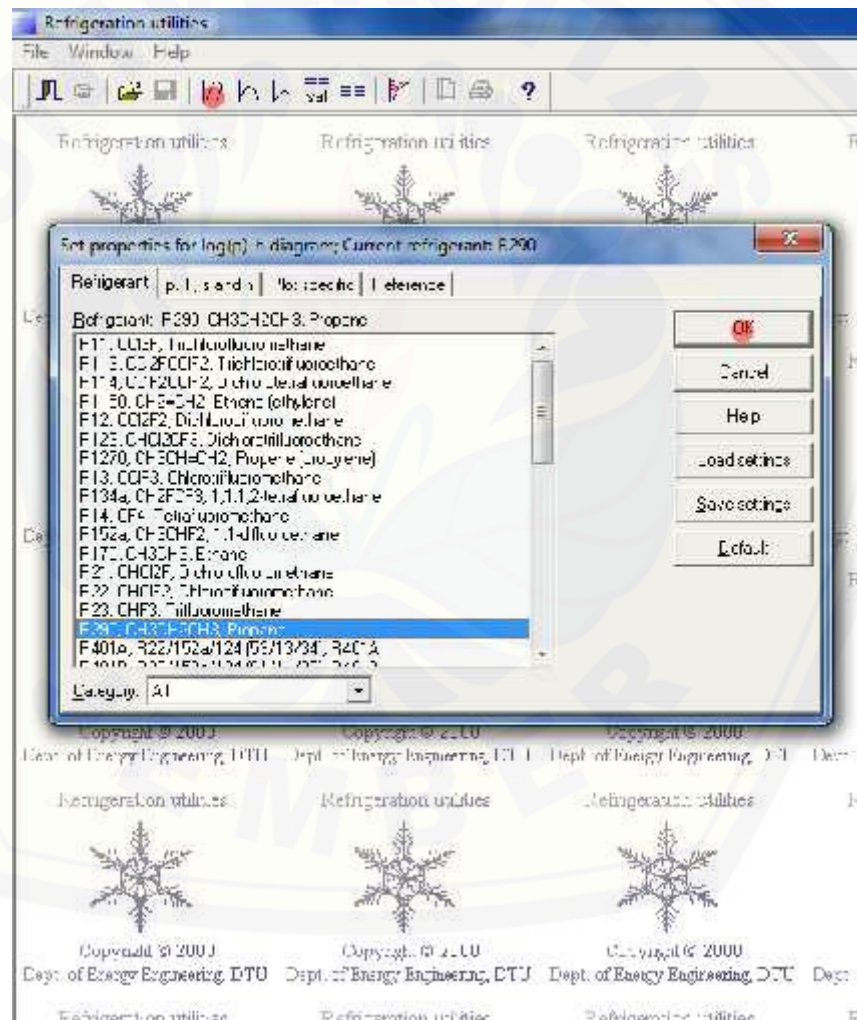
Refrigeration utilities
File Window Help

Refrigeration utilities Refrigeration utilities Refrigeration utilities

Set properties for log(p)-h diagram: Current refrigerant: R290

Refrigerant | p, t, s and h | Not specific | Reference

Refrigerant: R290, CH3CH2CH3, Propane

R11, CCl3F, Trichlorofluoromethane
R113, CCl2FCClF2, Trichlorotrifluoroethane
R114, CClF2CClF2, Dichlorotetrafluoroethane
R1150, CH2=CH2, Ethene (ethylene)
R12, CCl2F2, Dichlorodifluoromethane
R123, CHCl2CF3, Dichlorotrifluoroethane
R1270, CH3CH=CH2, Propene (propylene)
R13, CClF3, Chlorotrifluoromethane
R134a, CH2FCF3, 1,1,1,2-tetrafluoroethane
R14, CF4, Tetrafluoromethane
R152a, CH3CHF2, 1,1-difluoroethane
R170, CH3CH3, Ethane
R21, CHCl2F, Dichlorofluoromethane
R22, CHClF2, Chlorodifluoromethane
R23, CHF3, Trifluoromethane
R290, CH3CH2CH3, Propane
R401a, R22/152a/124 (53/13/34), R401A
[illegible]

Category: All

OK
Cancel
Help
Load settings
Save settings
Default

Copyright © 2000 Copyright © 2000 Copyright © 2000
Dept. of Energy Engineering, DTU Dept. of Energy Engineering, DTU Dept. of Energy Engineering, DTU

Refrigeration utilities Refrigeration utilities Refrigeration utilities

Copyright © 2000 Copyright © 2000 Copyright © 2000
Dept. of Energy Engineering, DTU Dept. of Energy Engineering, DTU Dept. of Energy Engineering, DTU

Refrigeration utilities Refrigeration utilities Refrigeration utilities